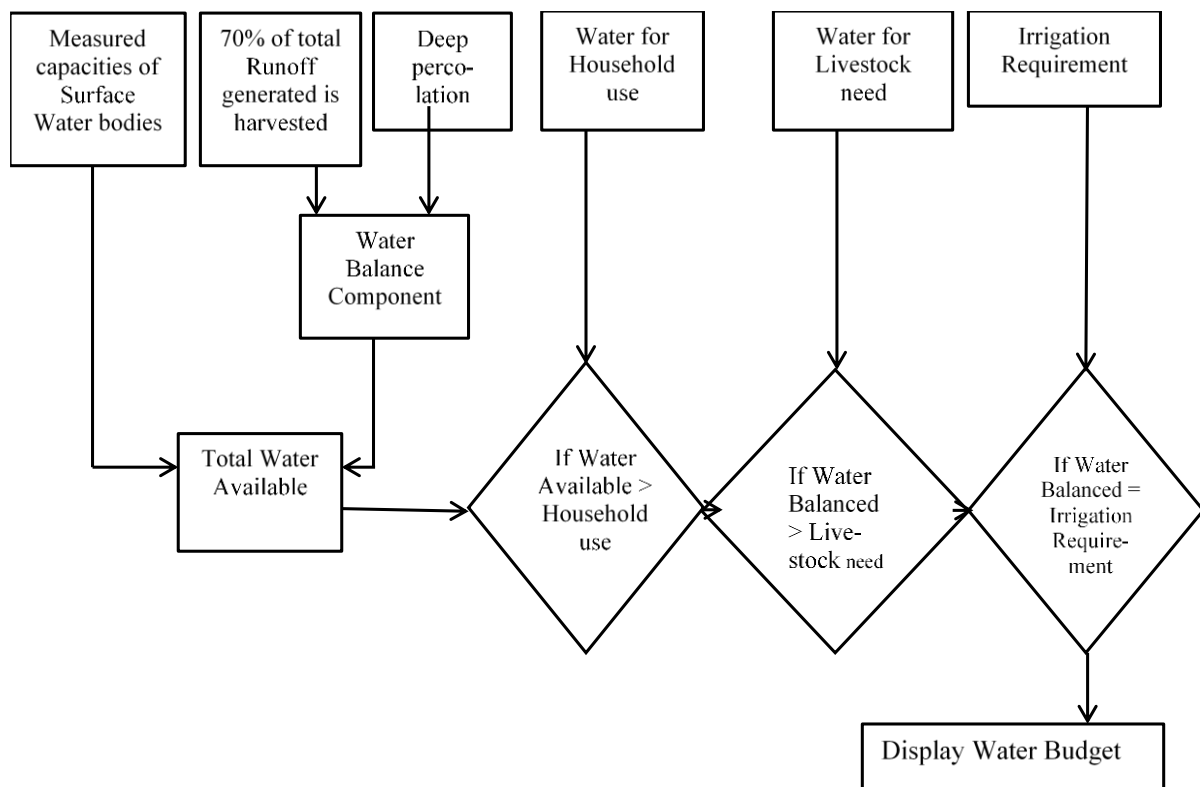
Measured capacities of Surface Water bodies

70% of total Runoff generated is harvested

Deep percolation

Water for Household use

Water for Livestock need

Irrigation Requirement

Water Balance Component

Total Water Available

If Water Available > Household use

If Water Balanced > Livestock need

If Water Balanced = Irrigation Requirement

Display Water Budget